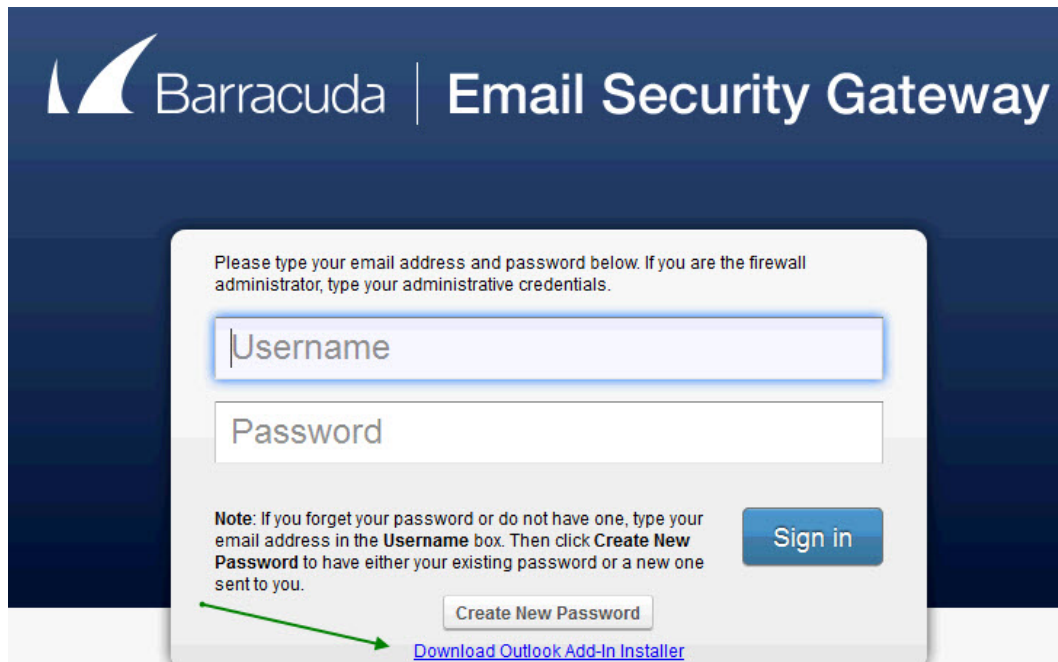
Barracuda | Email Security Gateway

Please type your email address and password below. If you are the firewall administrator, type your administrative credentials.

Username

Password

Note: If you forget your password or do not have one, type your email address in the Username box. Then click Create New Password to have either your existing password or a new one sent to you.

Sign in

Create New Password

Download Outlook Add-In Installer